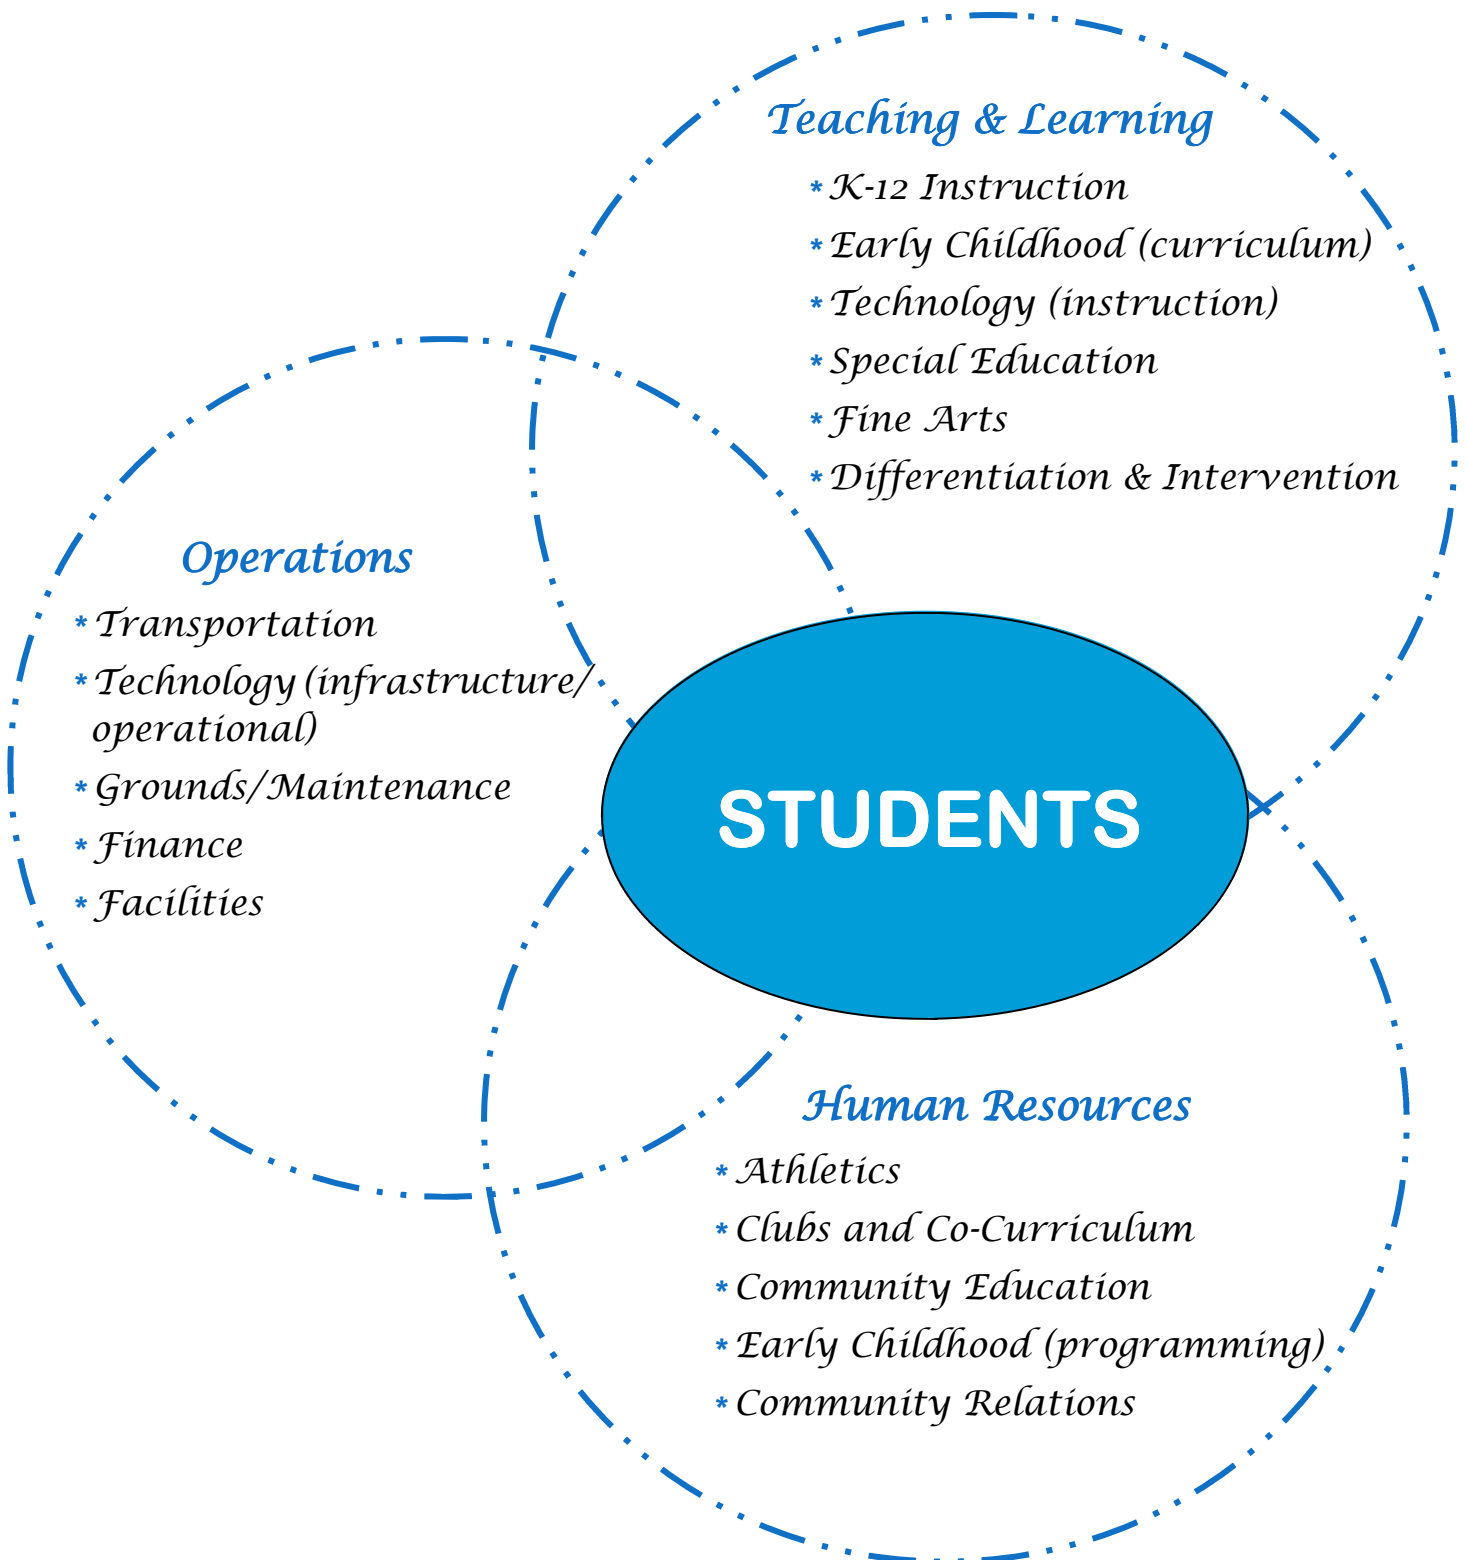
Teaching & Learning

* K-12 Instruction
* Early Childhood (curriculum)
* Technology (instruction)
* Special Education
* Fine Arts
* Differentiation & Intervention

Operations

* Transportation
* Technology (infrastructure/ operational)
* Grounds/Maintenance
* Finance
* Facilities

STUDENTS

Human Resources

* Athletics
* Clubs and Co-Curriculum
* Community Education
* Early Childhood (programming)
* Community Relations